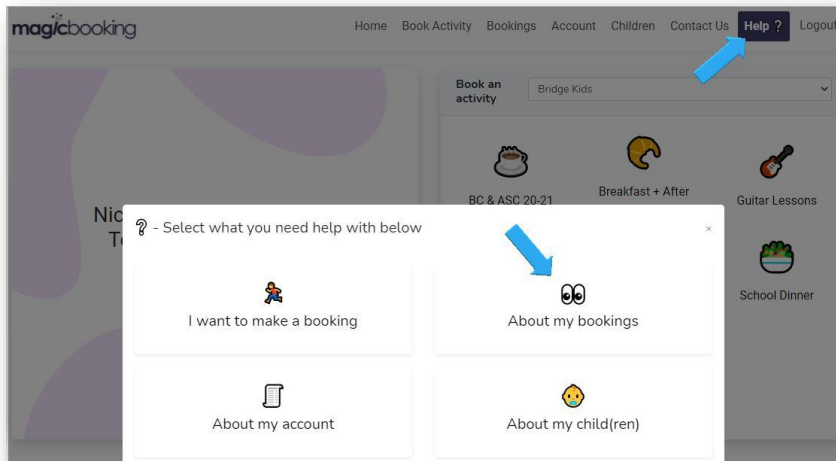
magicbooking

Home Book Activity Bookings Account Children Contact Us Help ? Logout

Book an activity

Bridge Kids

BC & ASC 20-21

Breakfast + After

Guitar Lessons

School Dinner

Nic
To

? - Select what you need help with below

×

I want to make a booking

About my bookings

About my account

About my child(ren)